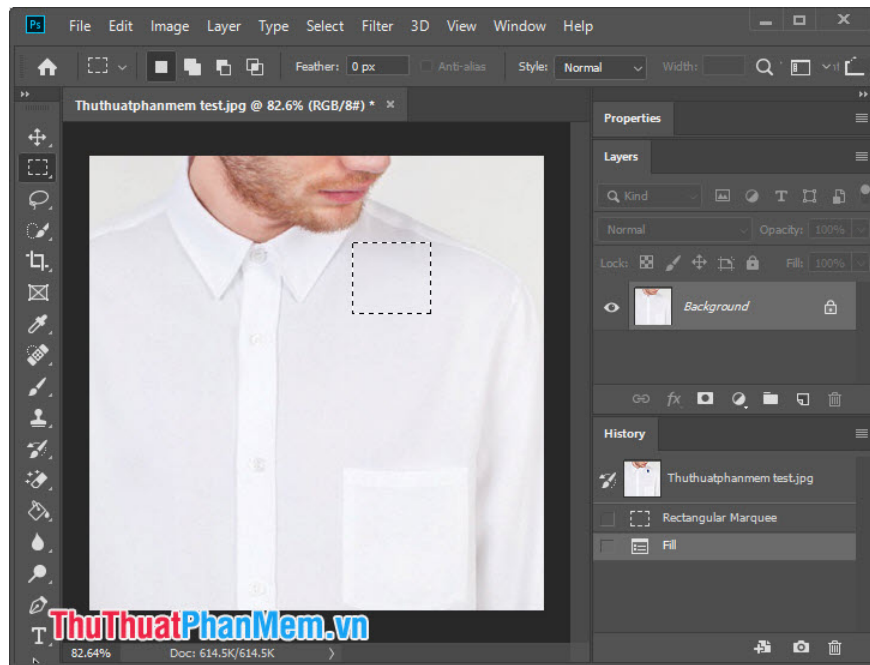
Ps File Edit Image Layer Type Select Filter 3D View Window Help

Feather: 0 px Anti-alias Style: Normal Width:

Thuthuatphanmem test.jpg @ 82.6% (RGB/8#) * ×

Properties

Layers

Kind

Normal Opacity: 100%

Lock: Fill: 100%

Background

History

Thuthuatphanmem test.jpg

Rectangular Marquee

Fill

T

ThuThuatPhanMem.vn

82.64% Doc: 614.5K/614.5K